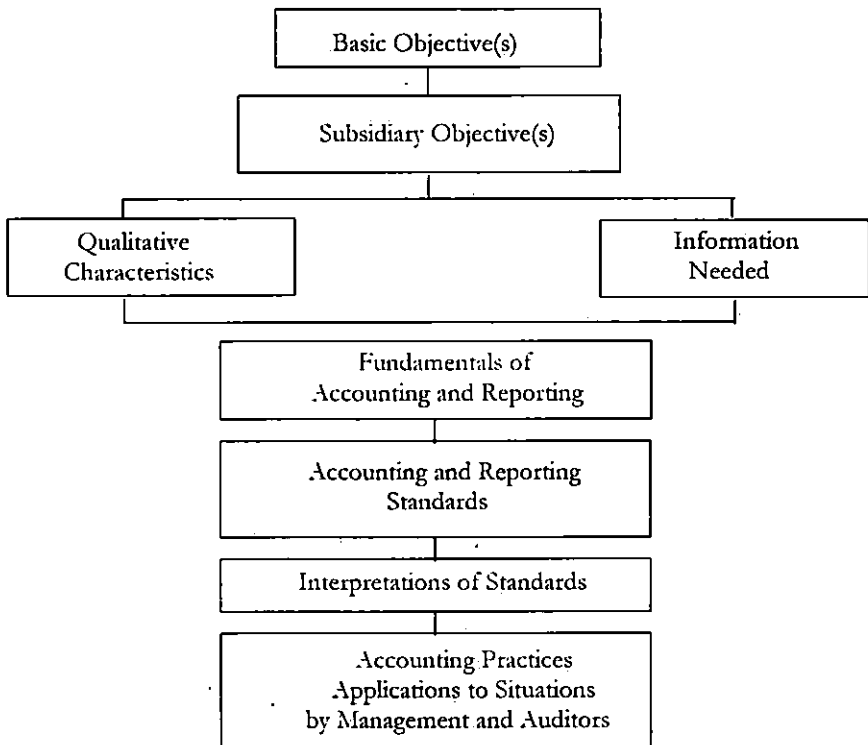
Basic Objective(s)

Subsidiary Objective(s)

Qualitative Characteristics

Information Needed

Fundamentals of Accounting and Reporting

Accounting and Reporting Standards

Interpretations of Standards

Accounting Practices Applications to Situations by Management and Auditors